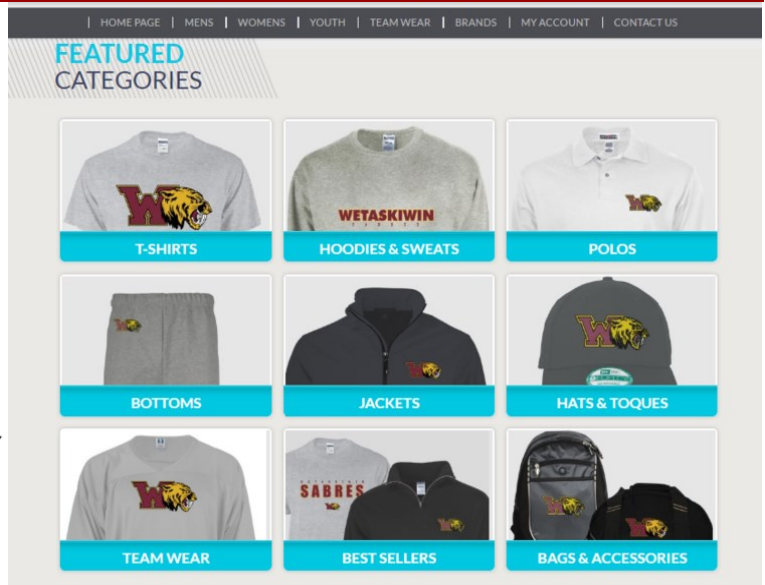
| HOME PAGE | MENS | WOMENS | YOUTH | TEAM WEAR | BRANDS | MY ACCOUNT | CONTACT US

FEATURED
CATEGORIES

T-SHIRTS

WETASKIWIN

HOODIES & SWEATS

POLOS

BOTTOMS

JACKETS

HATS & TOQUES

TEAM WEAR

SABRES

BEST SELLERS

BAGS & ACCESSORIES